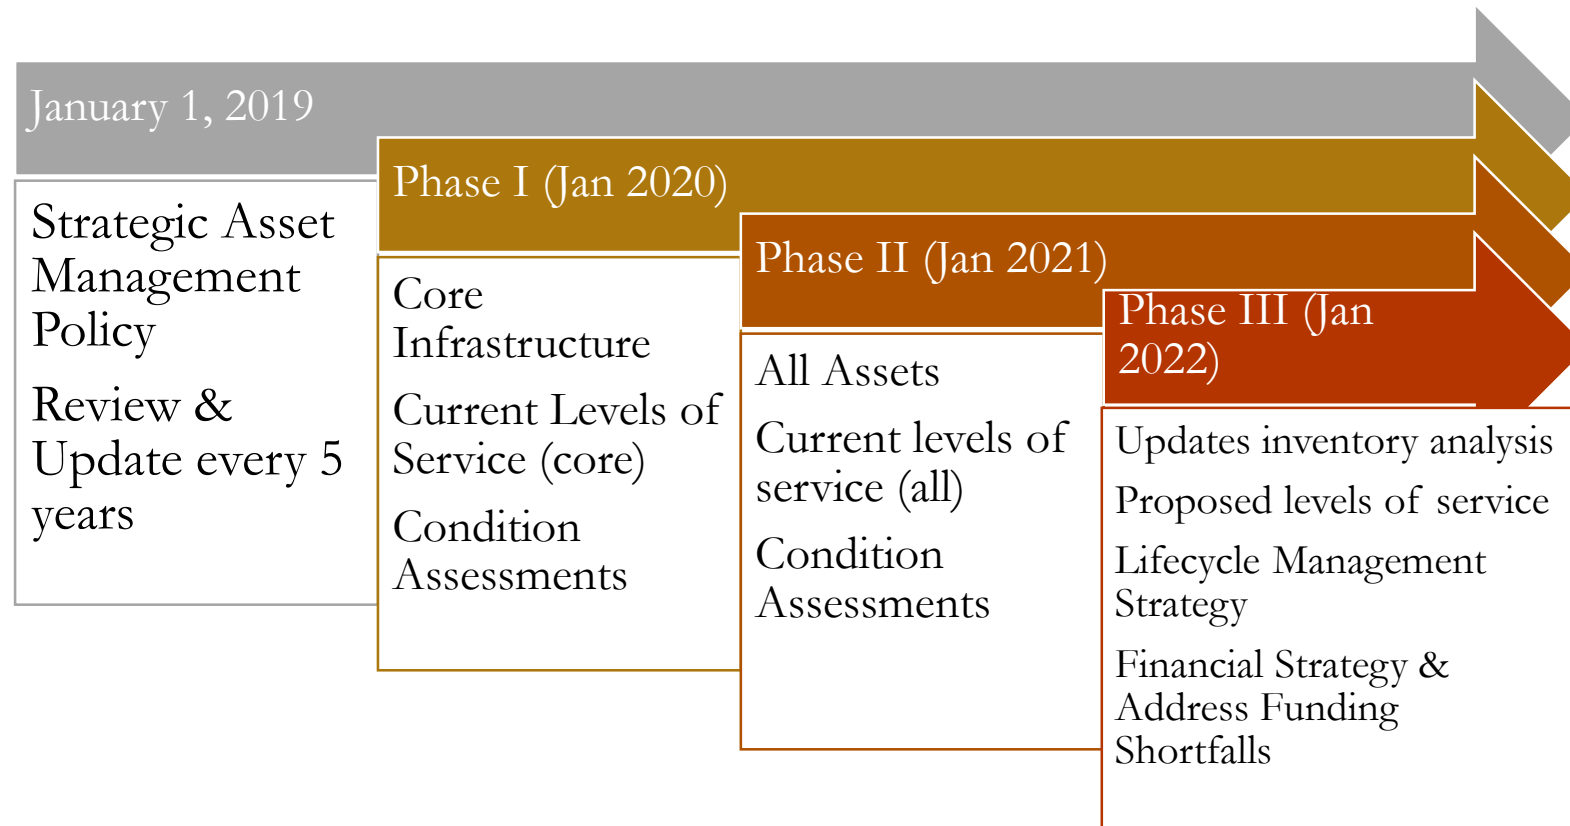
January 1, 2019

Strategic Asset Management Policy

Review & Update every 5 years

Phase I (Jan 2020)

Core Infrastructure

Current Levels of Service (core)

Condition Assessments

Phase II (Jan 2021)

All Assets

Current levels of service (all)

Condition Assessments

Phase III (Jan 2022)

Updates inventory analysis

Proposed levels of service

Lifecycle Management Strategy

Financial Strategy & Address Funding Shortfalls